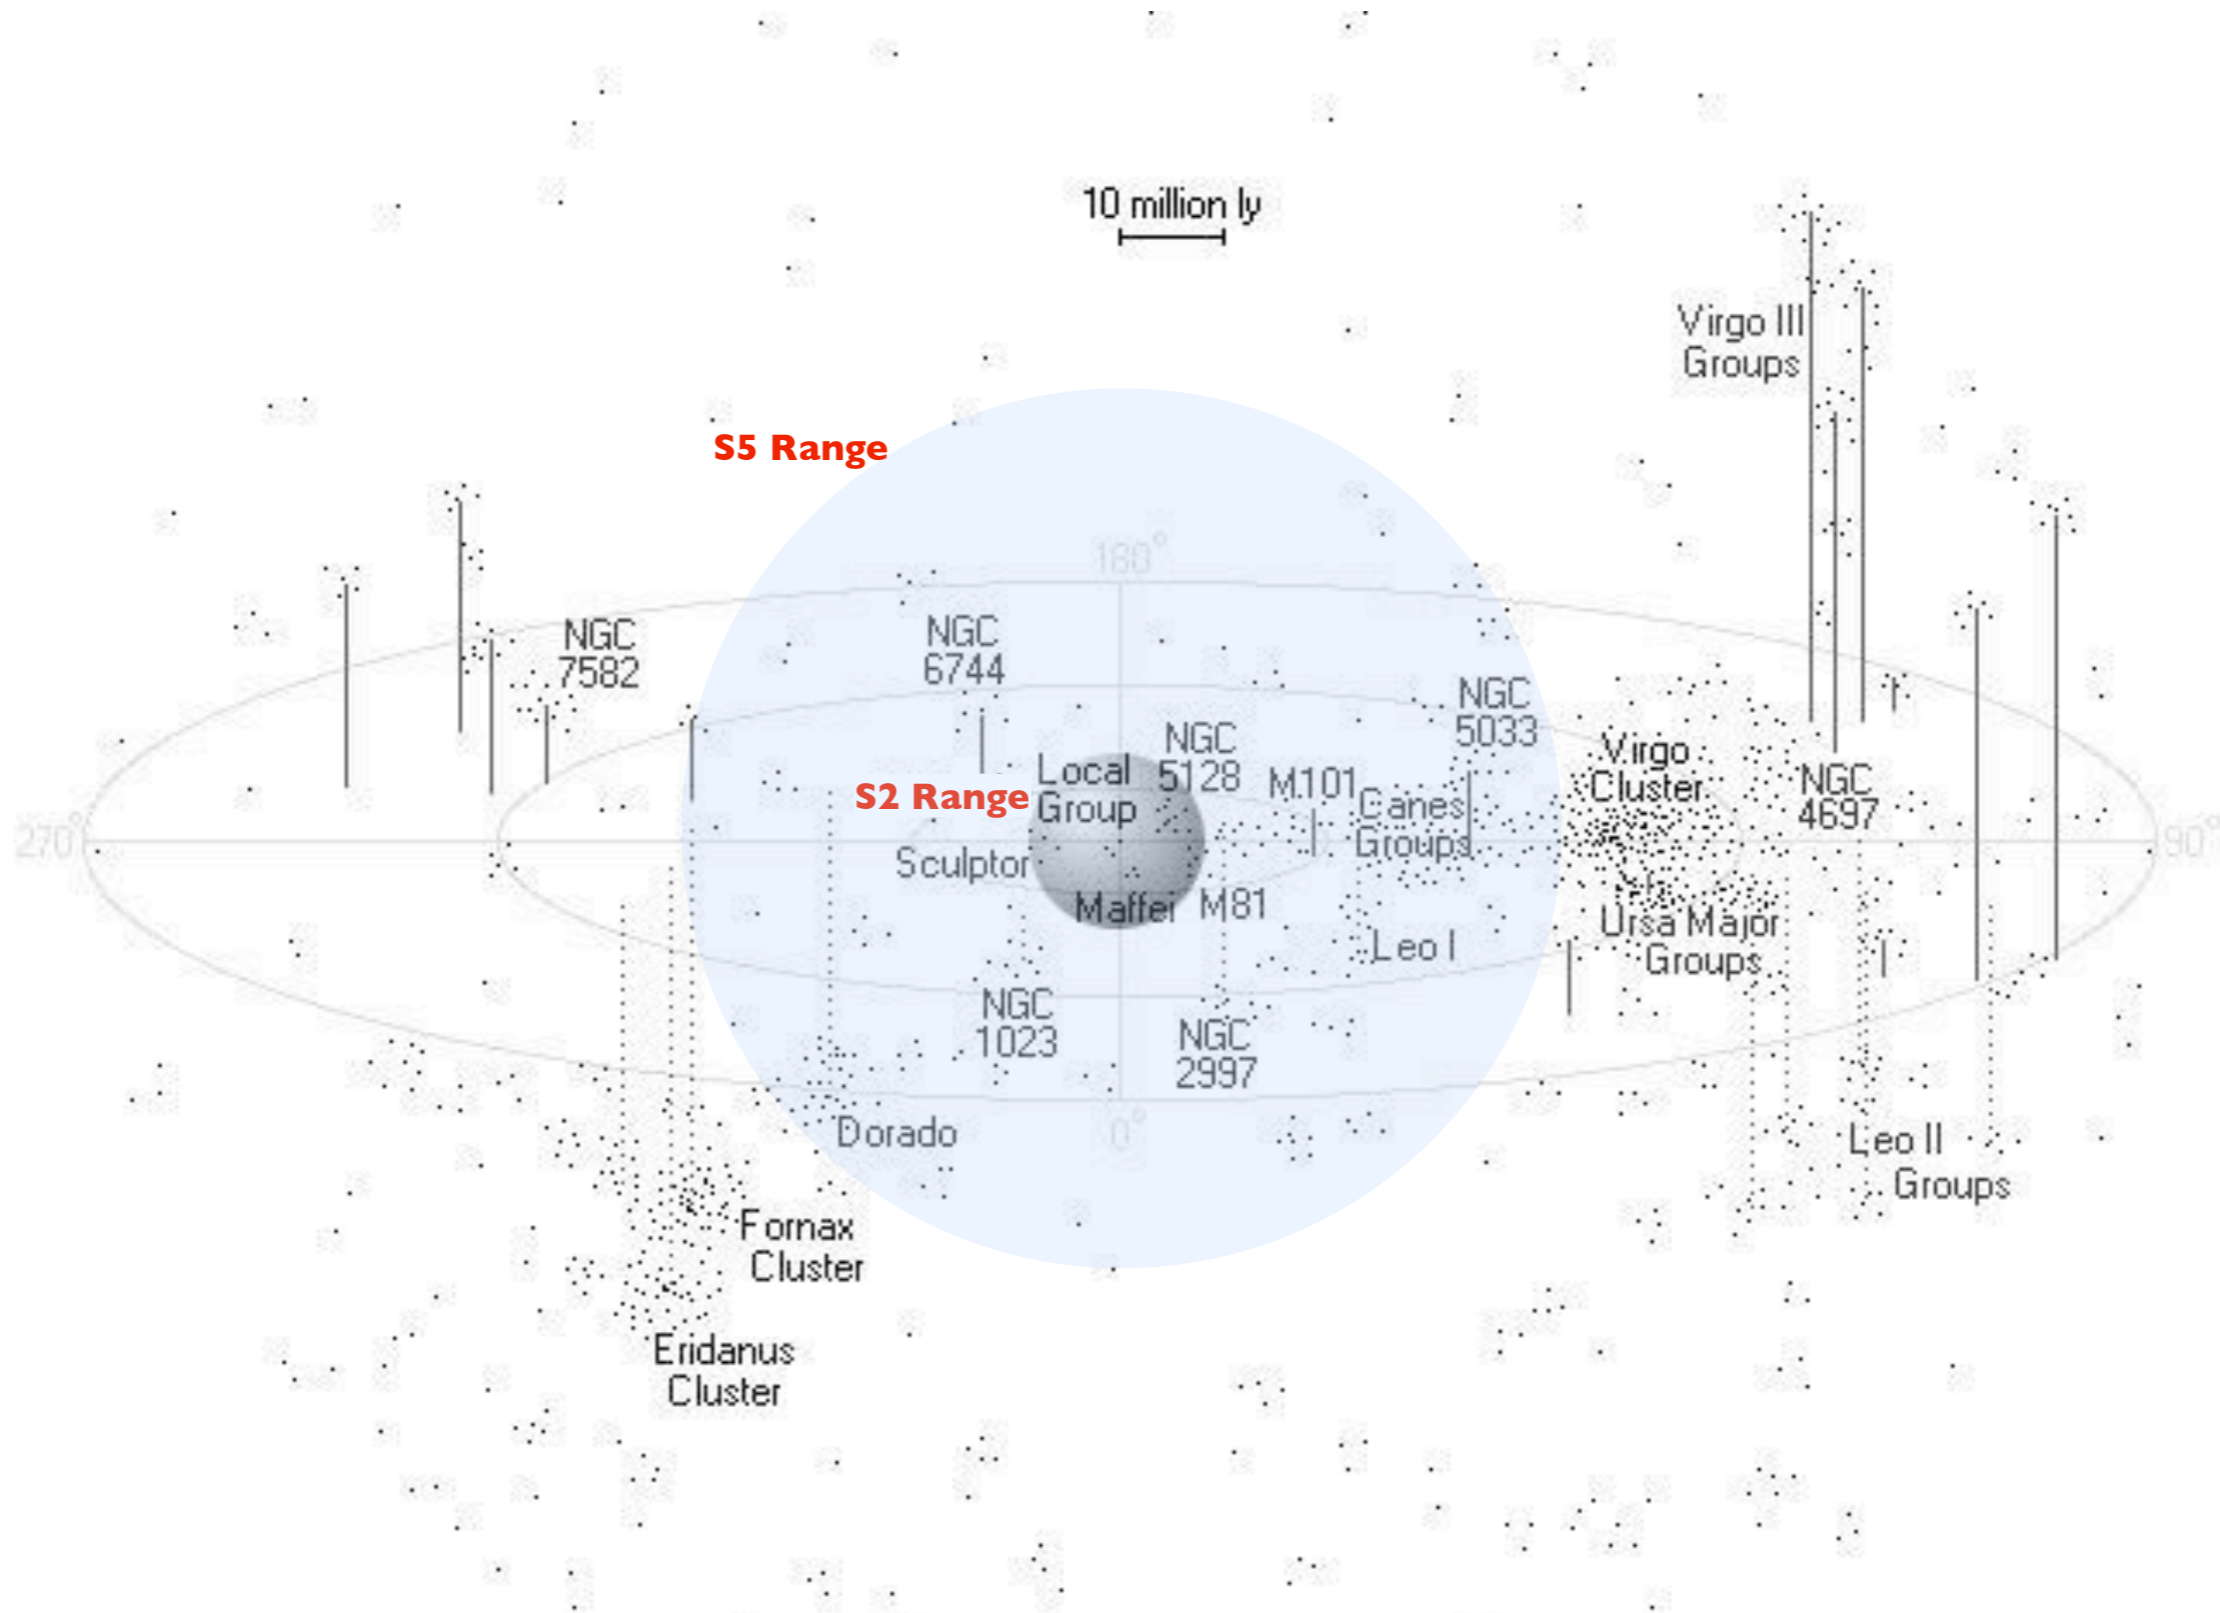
10 million ly

Virgo III Groups

S5 Range

180°

NGC 7582

NGC 6744

NGC 5033

NGC 5128

Local Group

M101

Canes Groups

Virgo Cluster

NGC 4697

270°

S2 Range

90°

Sculptor

Maffei

M81

Leo I

Ursa Major Groups

NGC 1023

NGC 2997

Dorado

0°

Leo II Groups

Fornax Cluster

Eridanus Cluster